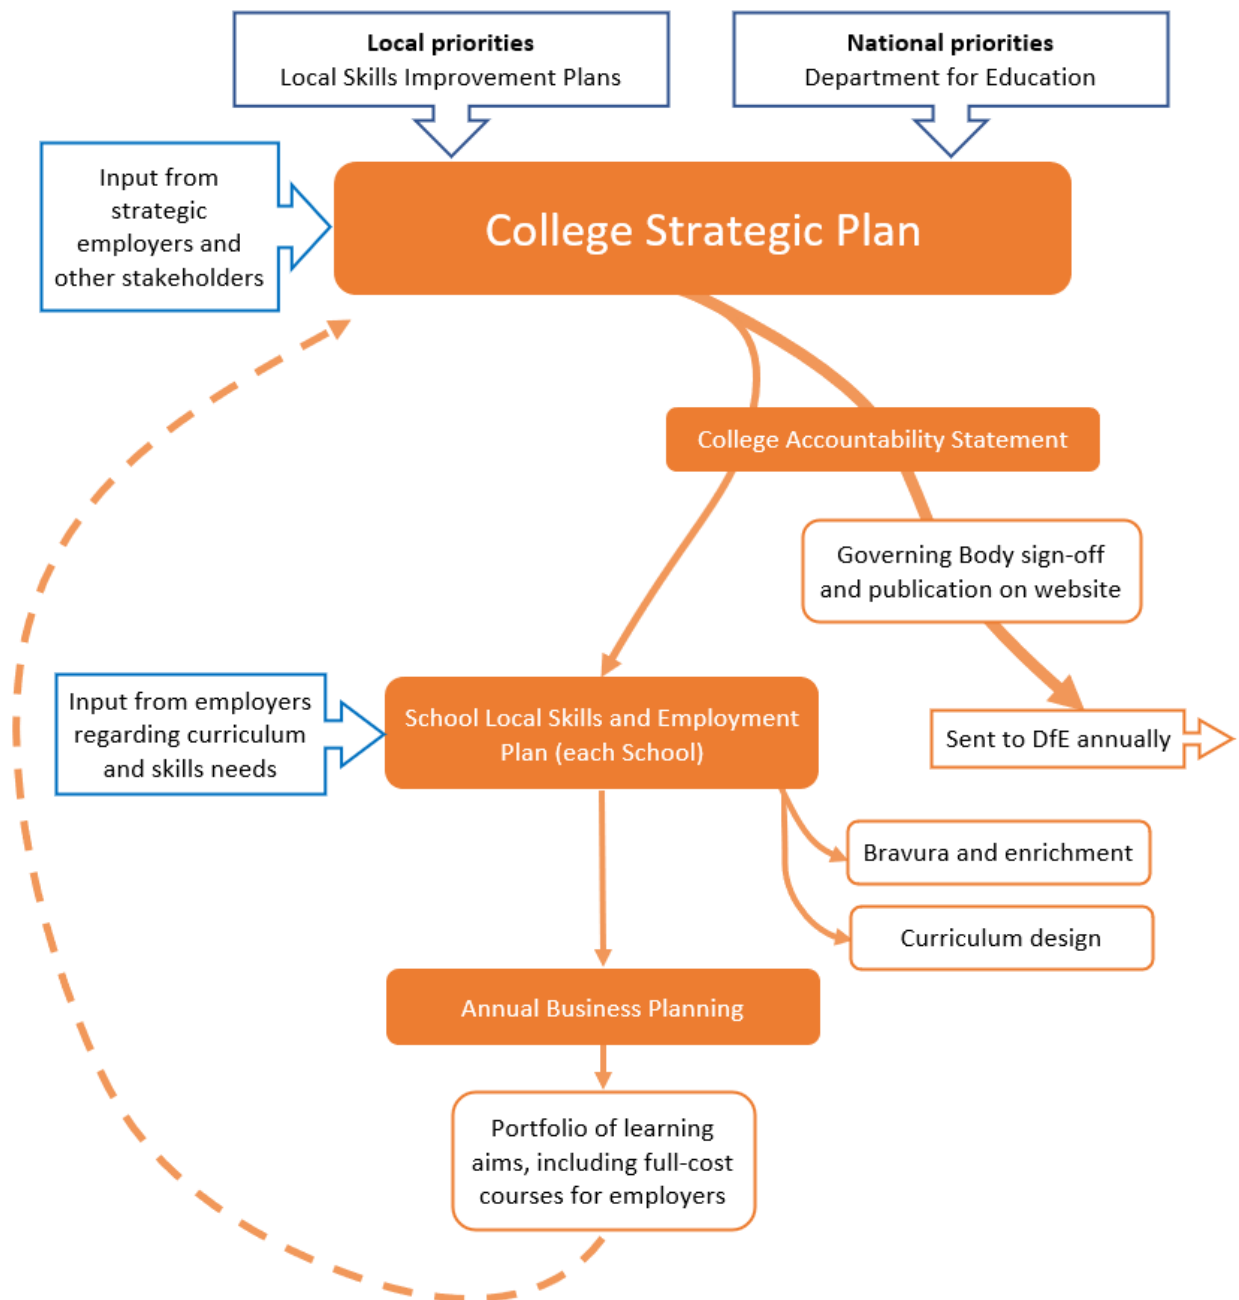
**Local priorities**
Local Skills Improvement Plans

**National priorities**
Department for Education

Input from strategic employers and other stakeholders

College Strategic Plan

College Accountability Statement

Governing Body sign-off and publication on website

Sent to DfE annually

Input from employers regarding curriculum and skills needs

School Local Skills and Employment Plan (each School)

Bravura and enrichment

Curriculum design

Annual Business Planning

Portfolio of learning aims, including full-cost courses for employers